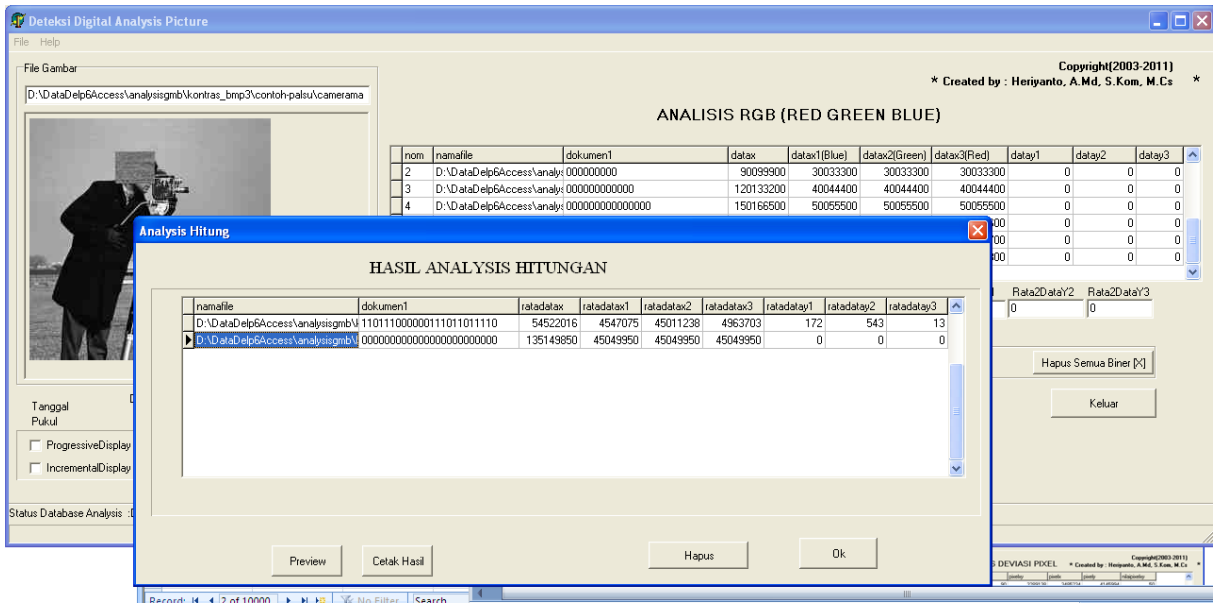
Deteksi Digital Analysis Picture
File Help

File Gambar
D:\DataDelp6Access\analysisgmb\kontras_bmp3\contoh-palsu\camerama

Copyright(2003-2011)
* Created by : Heriyanto, A.Md, S.Kom, M.Cs *

ANALISIS RGB (RED GREEN BLUE)

| nom | namafile | dokumen1 | datax | datax1(Blue) | datax2(Green) | datax3(Red) | datay1 | datay2 | datay3 |
|---|---|---|---|---|---|---|---|---|---|
| 2 | D:\DataDelp6Access\analys | 000000000 | 90099900 | 30033300 | 30033300 | 30033300 | 0 | 0 | 0 |
| 3 | D:\DataDelp6Access\analys | 000000000000 | 120133200 | 40044400 | 40044400 | 40044400 | 0 | 0 | 0 |
| 4 | D:\DataDelp6Access\analys | 000000000000000 | 150166500 | 50055500 | 50055500 | 50055500 | 0 | 0 | 0 |
| | | | | | | 00 | 0 | 0 | 0 |
| | | | | | | 00 | 0 | 0 | 0 |
| | | | | | | 00 | 0 | 0 | 0 |

Rata2DataY2 Rata2DataY3
0 0

Hapus Semua Biner [X]
Keluar

Tanggal
Pukul
ProgressiveDisplay
IncrementalDisplay
Status Database Analysis :D

Analysis Hitung

HASIL ANALYSIS HITUNGAN

| namafile | dokumen1 | ratadatax | ratadatax1 | ratadatax2 | ratadatax3 | ratadatay1 | ratadatay2 | ratadatay3 |
|---|---|---|---|---|---|---|---|---|
| D:\DataDelp6Access\analysisgmb\ | 1101110000001110110111110 | 54522016 | 4547075 | 45011238 | 4963703 | 172 | 543 | 13 |
| D:\DataDelp6Access\analysisgmb\ | 0000000000000000000000000 | 135149850 | 45049950 | 45049950 | 45049950 | 0 | 0 | 0 |

Preview
Cetak Hasil
Hapus
Ok

Record: 2 of 10000 No Filter Search

DEVIASI PIXEL
Copyright(2003-2011)
* Created by : Heriyanto, A.Md, S.Kom, M.Cs